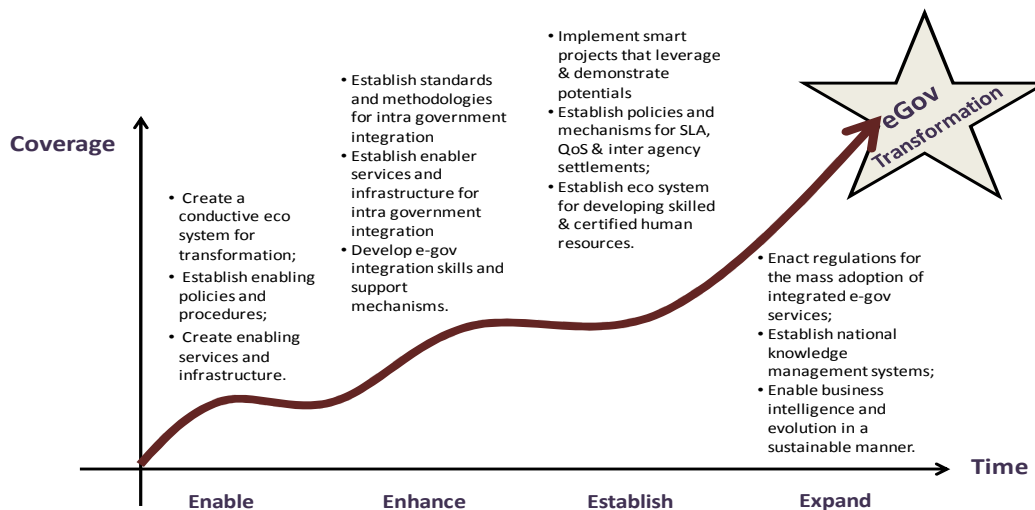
Coverage

• Create a conductive eco system for transformation;
• Establish enabling policies and procedures;
• Create enabling services and infrastructure.

• Establish standards and methodologies for intra government integration
• Establish enabler services and infrastructure for intra government integration
• Develop e-gov integration skills and support mechanisms.

• Implement smart projects that leverage & demonstrate potentials
• Establish policies and mechanisms for SLA, QoS & inter agency settlements;
• Establish eco system for developing skilled & certified human resources.

eGov Transformation

• Enact regulations for the mass adoption of integrated e-gov services;
• Establish national knowledge management systems;
• Enable business intelligence and evolution in a sustainable manner.

Time

Enable

Enhance

Establish

Expand